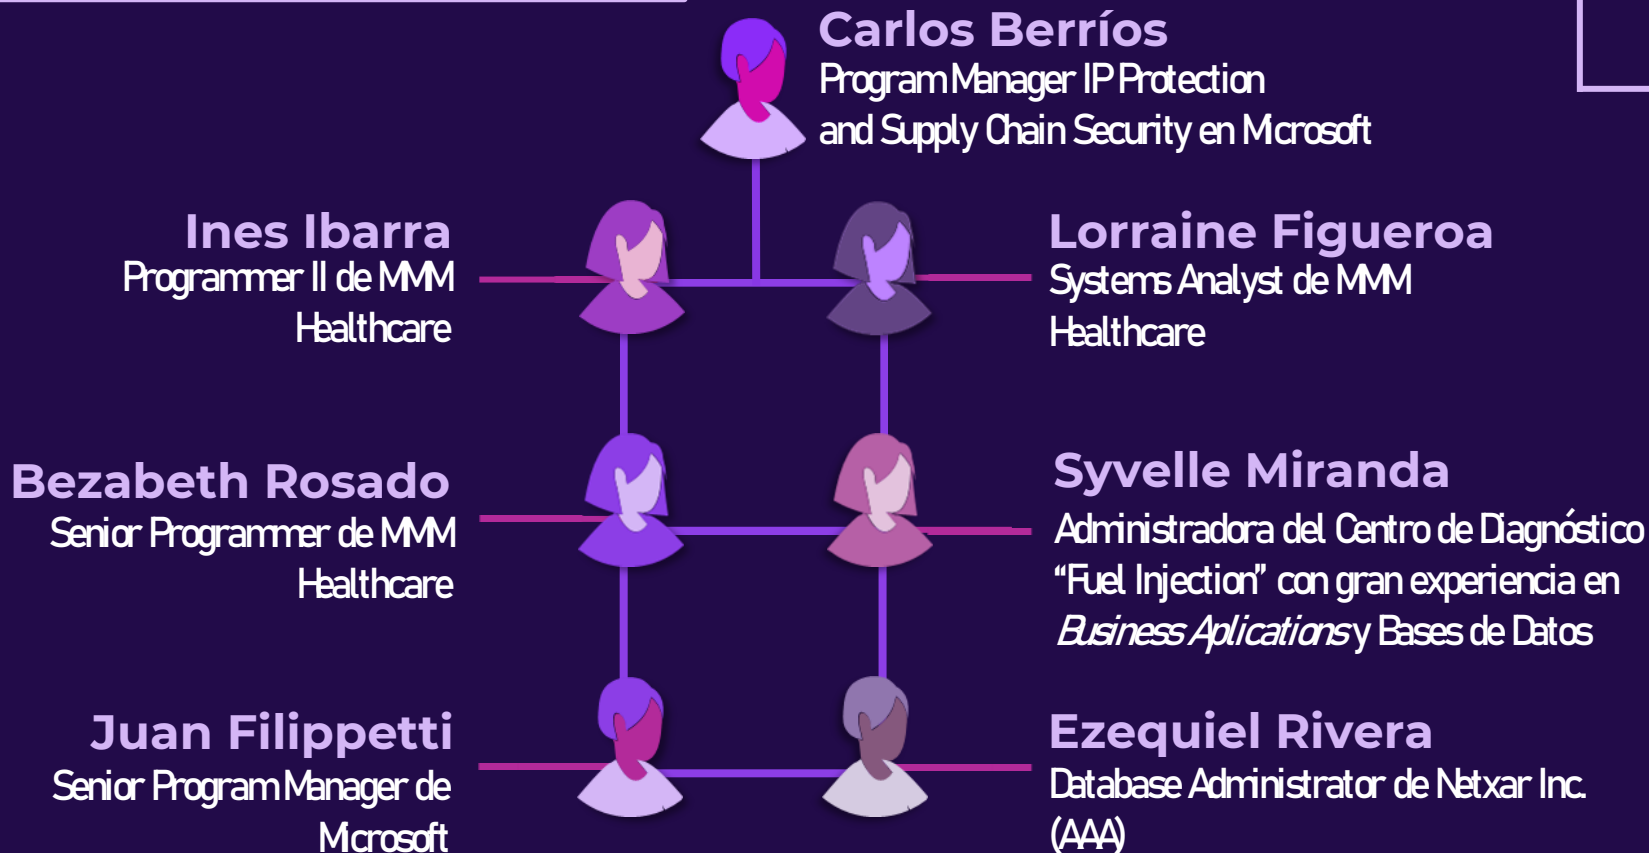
Carlos Berríos
Program Manager IP Protection and Supply Chain Security en Microsoft

Ines Ibarra
Programmer II de MMM Healthcare

Lorraine Figueroa
Systems Analyst de MMM Healthcare

Bezabeth Rosado
Senior Programmer de MMM Healthcare

Syvelle Miranda
Administradora del Centro de Diagnóstico "Fuel Injection" con gran experiencia en *Business Aplications* y Bases de Datos

Juan Filippetti
Senior Program Manager de Microsoft

Ezequiel Rivera
Database Administrator de Netxar Inc. (AAA)